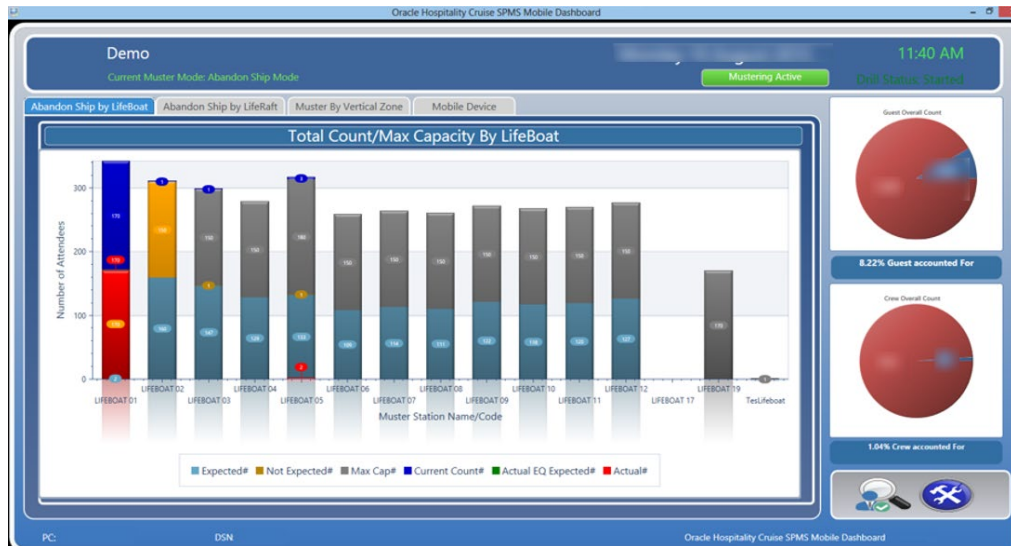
Oracle Hospitality Cruise SPMS Mobile Dashboard

Demo

Current Muster Mode: Abandon Ship Mode

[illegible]

11:40 AM

Mustering Active

Drill Status: Started

Abandon Ship by LifeBoat | Abandon Ship by LifeRaft | Muster By Vertical Zone | Mobile Device

Total Count/Max Capacity By LifeBoat

Number of Attendees

300
200
100
0

1
170
170
170
1
150
150
1
150
160
147
150
3
180
1
133
2
150
150
150
150
150
150
150
170

LIFEBOAT 01
LIFEBOAT 02
LIFEBOAT 03
LIFEBOAT 04
LIFEBOAT 05
LIFEBOAT 06
LIFEBOAT 07
LIFEBOAT 08
LIFEBOAT 09
LIFEBOAT 10
LIFEBOAT 11
LIFEBOAT 12
LIFEBOAT 17
LIFEBOAT 19
TesLifeboat

Muster Station Name/Code

Expected# | Not Expected# | Max Cap# | Current Count# | Actual EQ Expected# | Actual#

Guest Overall Count

8.22% Guest accounted For

Crew Overall Count

1.04% Crew accounted For

PC:
DSN
Oracle Hospitality Cruise SPMS Mobile Dashboard